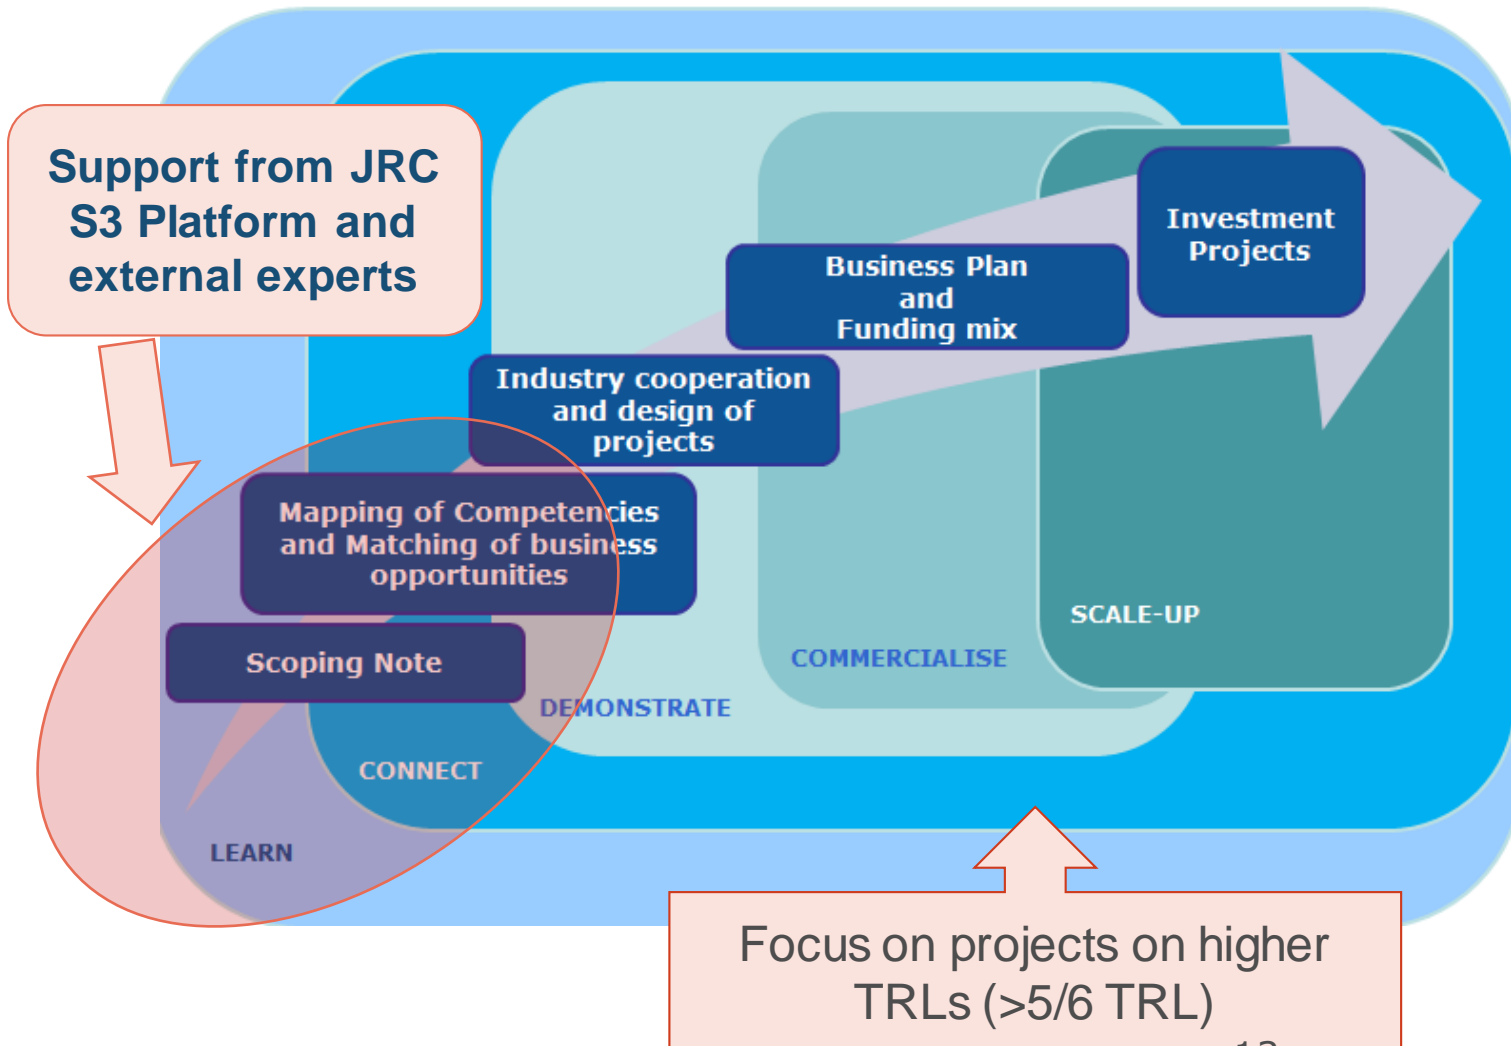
Support from JRC S3 Platform and external experts

Investment Projects

Business Plan and Funding mix

Industry cooperation and design of projects

Mapping of Competencies and Matching of business opportunities

Scoping Note

SCALE-UP

COMMERCIALISE

DEMONSTRATE

CONNECT

LEARN

Focus on projects on higher TRLs (>5/6 TRL)

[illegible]